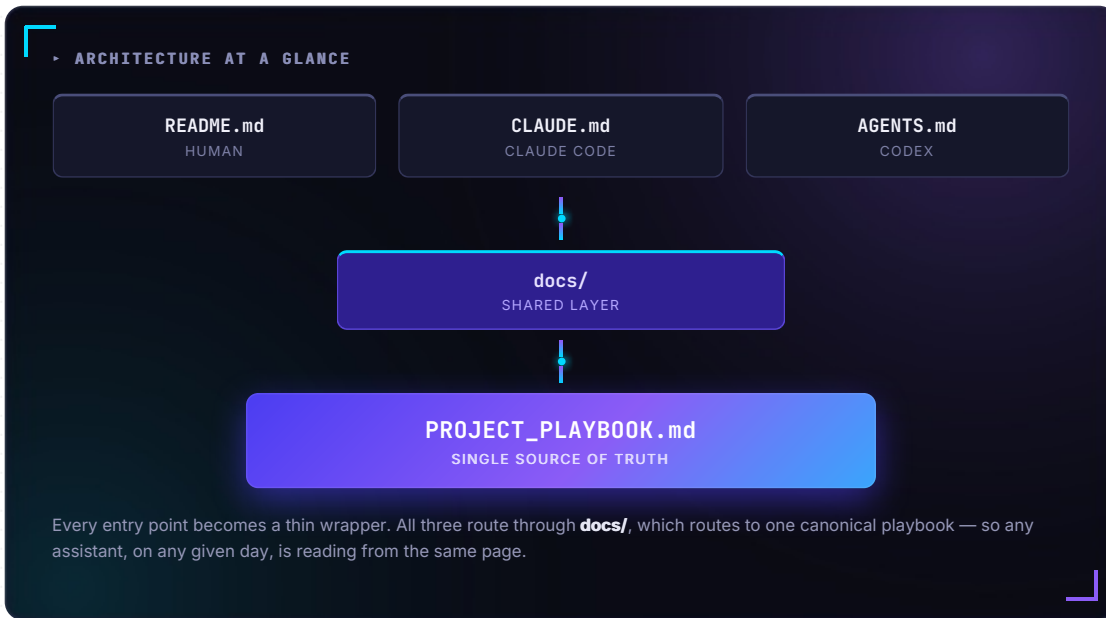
▸ ARCHITECTURE AT A GLANCE

README.md
HUMAN

CLAUDE.md
CLAUDE CODE

AGENTS.md
CODEX

docs/
SHARED LAYER

PROJECT_PLAYBOOK.md
SINGLE SOURCE OF TRUTH

Every entry point becomes a thin wrapper. All three route through **docs/**, which routes to one canonical playbook — so any assistant, on any given day, is reading from the same page.